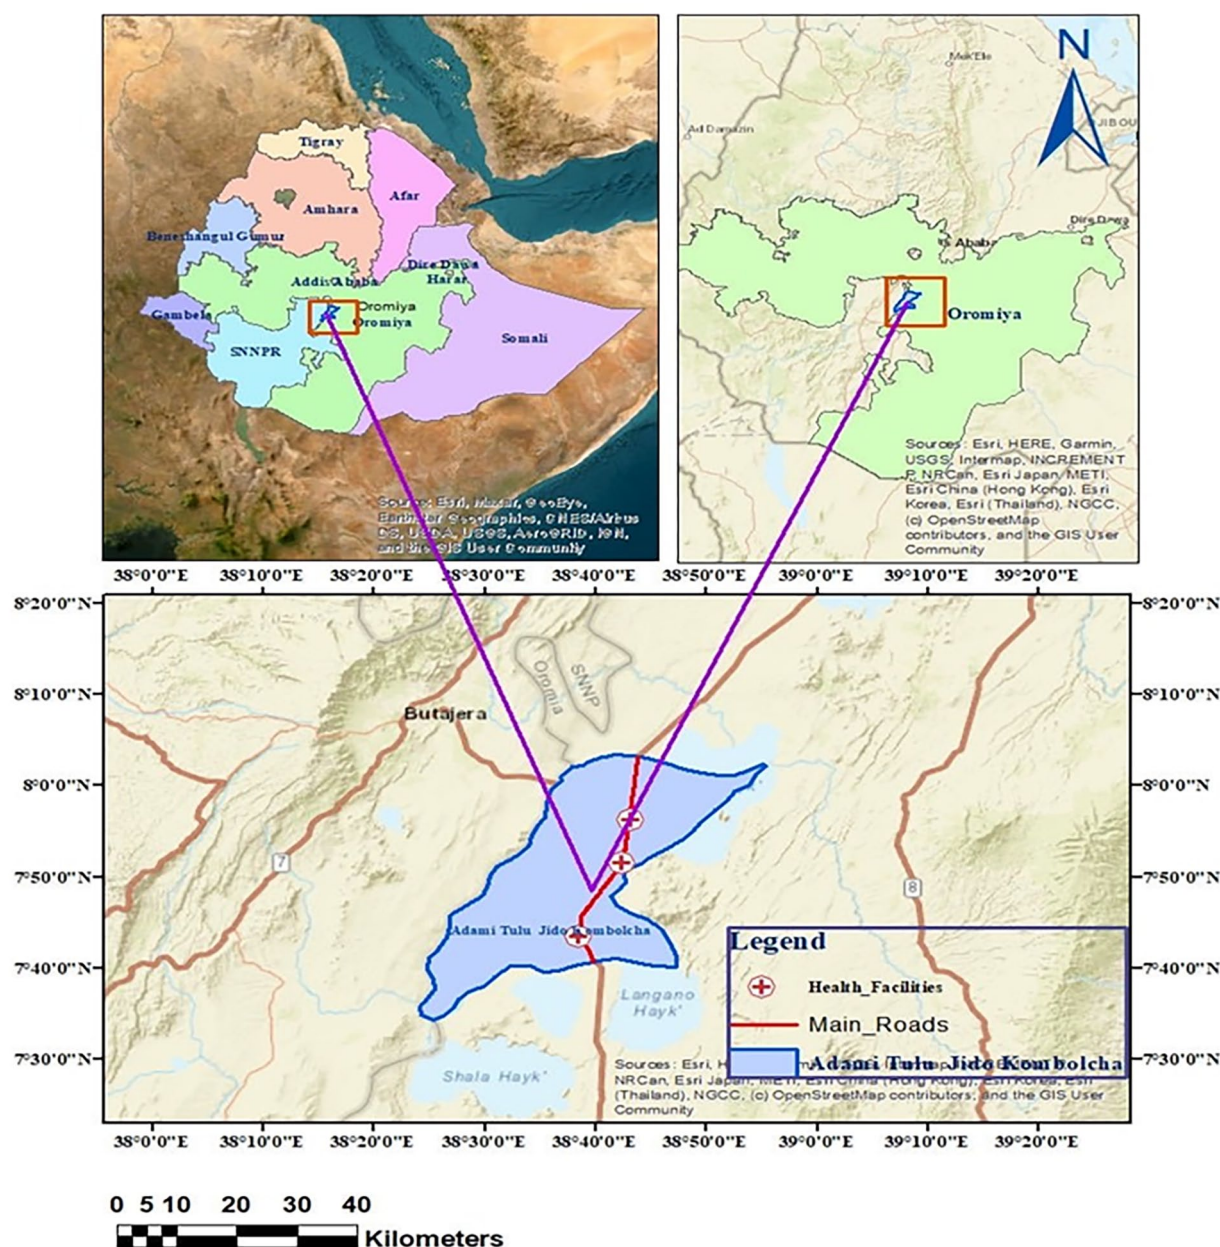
Tigray
Amhara
Afar
Beneshangul Gumuz
Addis Ababa
Dire Dawa
Harar
Gambela
Oromiya
Oromiya
SNNPR
Somali
Sources: Esri, Maxar, GeoEye, Earthstar Geographics, CNES/Airbus DS, USDA, USGS, AeroGRID, IGN, and the GIS User Community

N
Mek'ele
Ad Damazin
JIBOU
Dire Dawa
Ababa
Oromiya
Sources: Esri, HERE, Garmin, USGS, Intermap, INCREMENT P, NRCan, Esri Japan, METI, Esri China (Hong Kong), Esri Korea, Esri (Thailand), NGCC, (c) OpenStreetMap contributors, and the GIS User Community

38°0'0"E 38°10'0"E 38°20'0"E 38°30'0"E 38°40'0"E 38°50'0"E 39°0'0"E 39°10'0"E 39°20'0"E
8°20'0"N
8°10'0"N
8°0'0"N
7°50'0"N
7°40'0"N
7°30'0"N
Oromia
SNNP
Butajera
7
8
Adami Tulu Jido Kombolcha
Langano Hayk'
Shala Hayk'
Legend
Health_Facilities
Main_Roads
Adami Tulu Jido Kombolcha
Sources: Esri, H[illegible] NRCan, Esri Japan, METI, Esri China (Hong Kong), Esri Korea, Esri (Thailand), NGCC, (c) OpenStreetMap contributors, and the GIS User Community

0 5 10 20 30 40
Kilometers